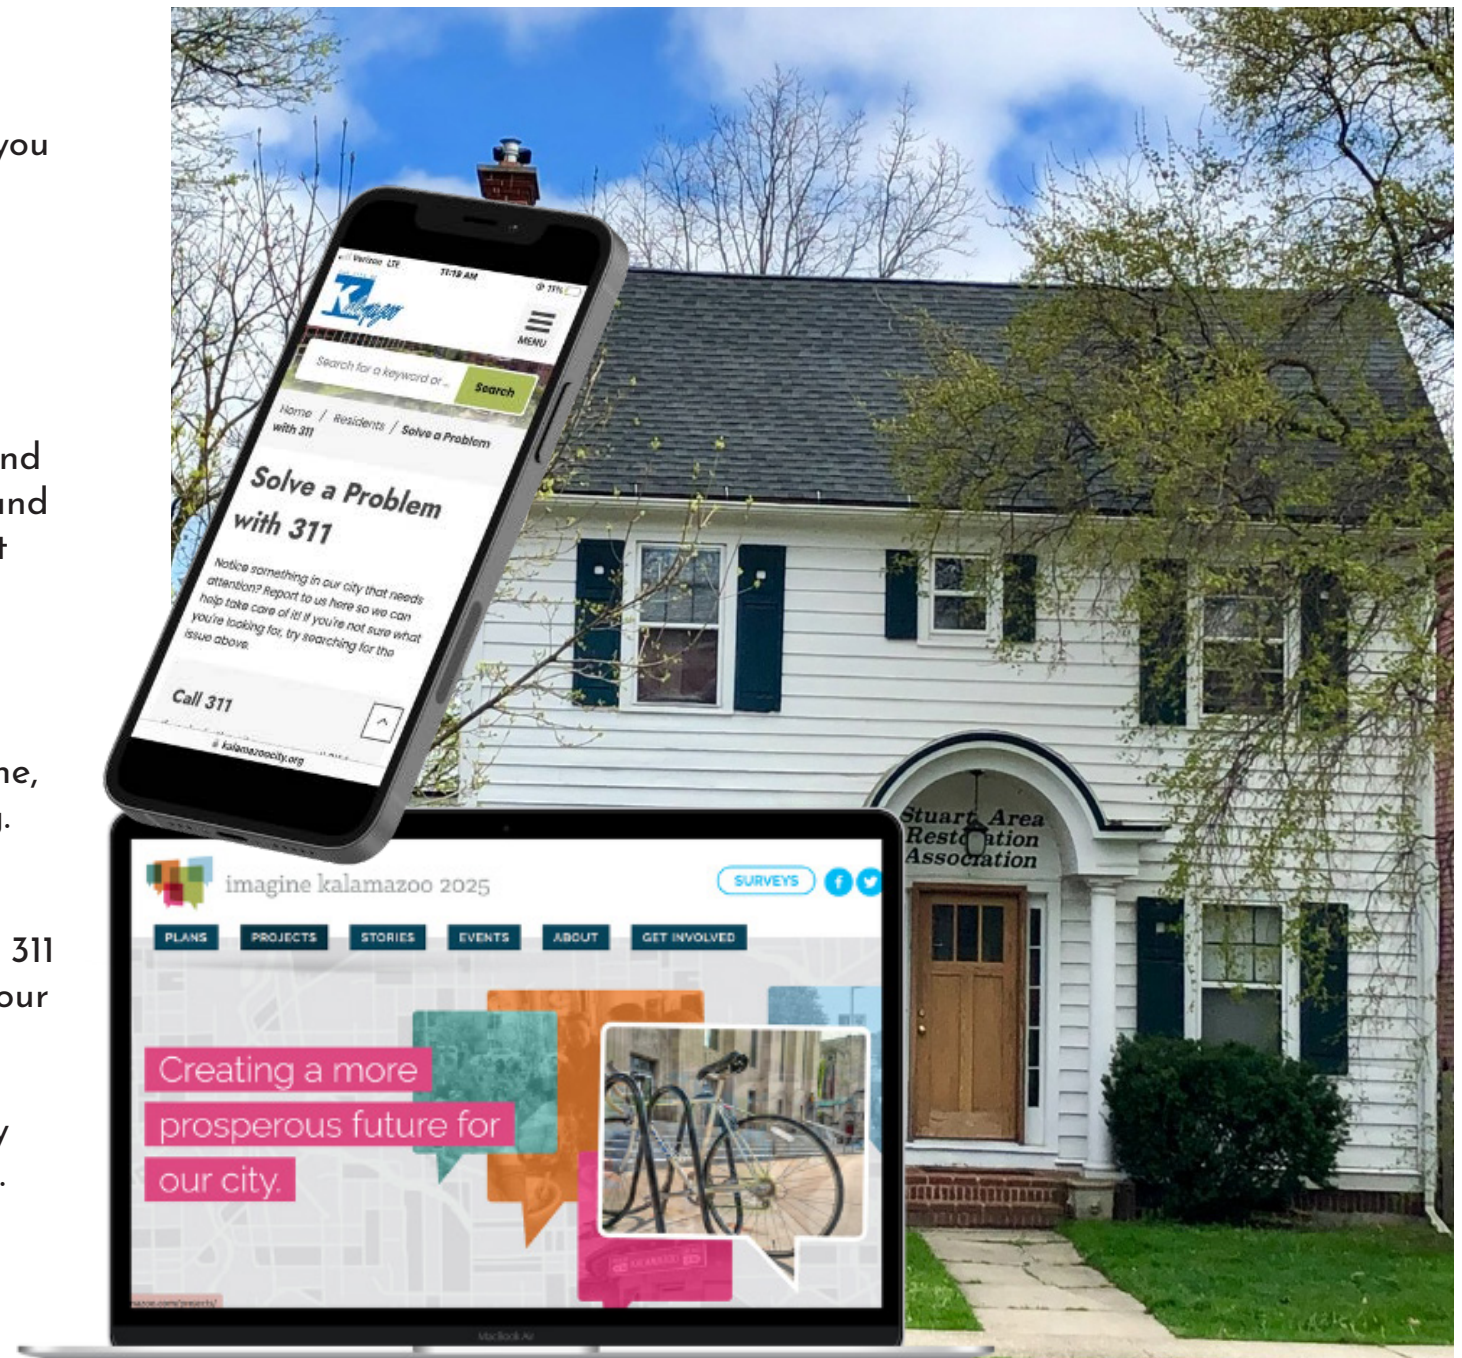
you

nd
und
t

ne,
.

311
our

y
.

Verizon LTE 11:19 AM 11%

MENU

Search for a keyword or...
Search

Home / Residents / Solve a Problem with 311

Solve a Problem with 311

Notice something in our city that needs attention? Report to us here so we can help take care of it! If you're not sure what you're looking for, try searching for the issue above.

Call 311

kalamazoocity.org

imagine kalamazoo 2025

SURVEYS

PLANS PROJECTS STORIES EVENTS ABOUT GET INVOLVED

Creating a more prosperous future for our city.

Stuart Area Restoration Association